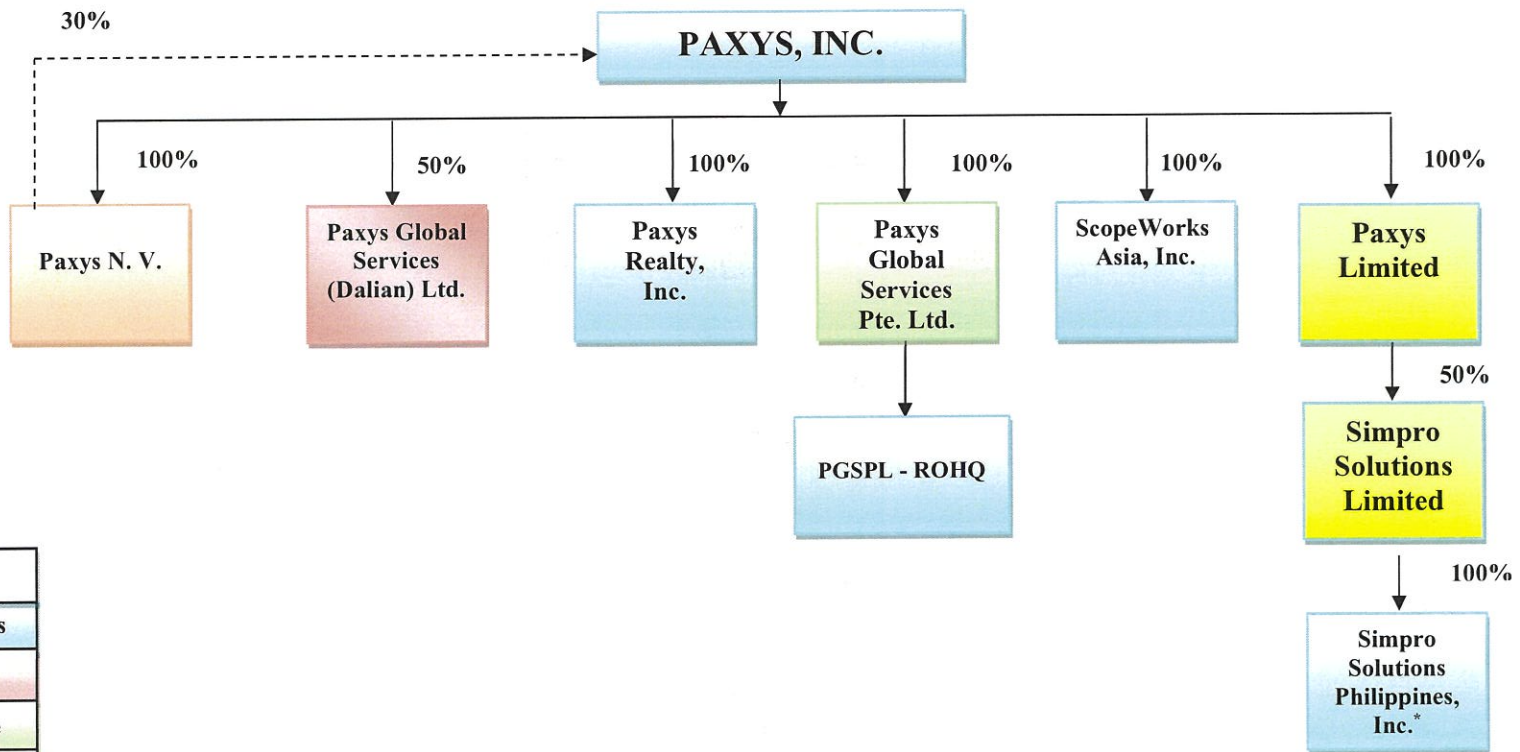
30%

PAXYS, INC.

100%

Paxys N. V.

50%

Paxys Global Services (Dalian) Ltd.

100%

Paxys Realty, Inc.

100%

Paxys Global Services Pte. Ltd.

PGSPL - ROHQ

100%

ScopeWorks Asia, Inc.

100%

Paxys Limited

50%

Simpro Solutions Limited

100%

Simpro Solutions Philippines, Inc.*

s

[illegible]